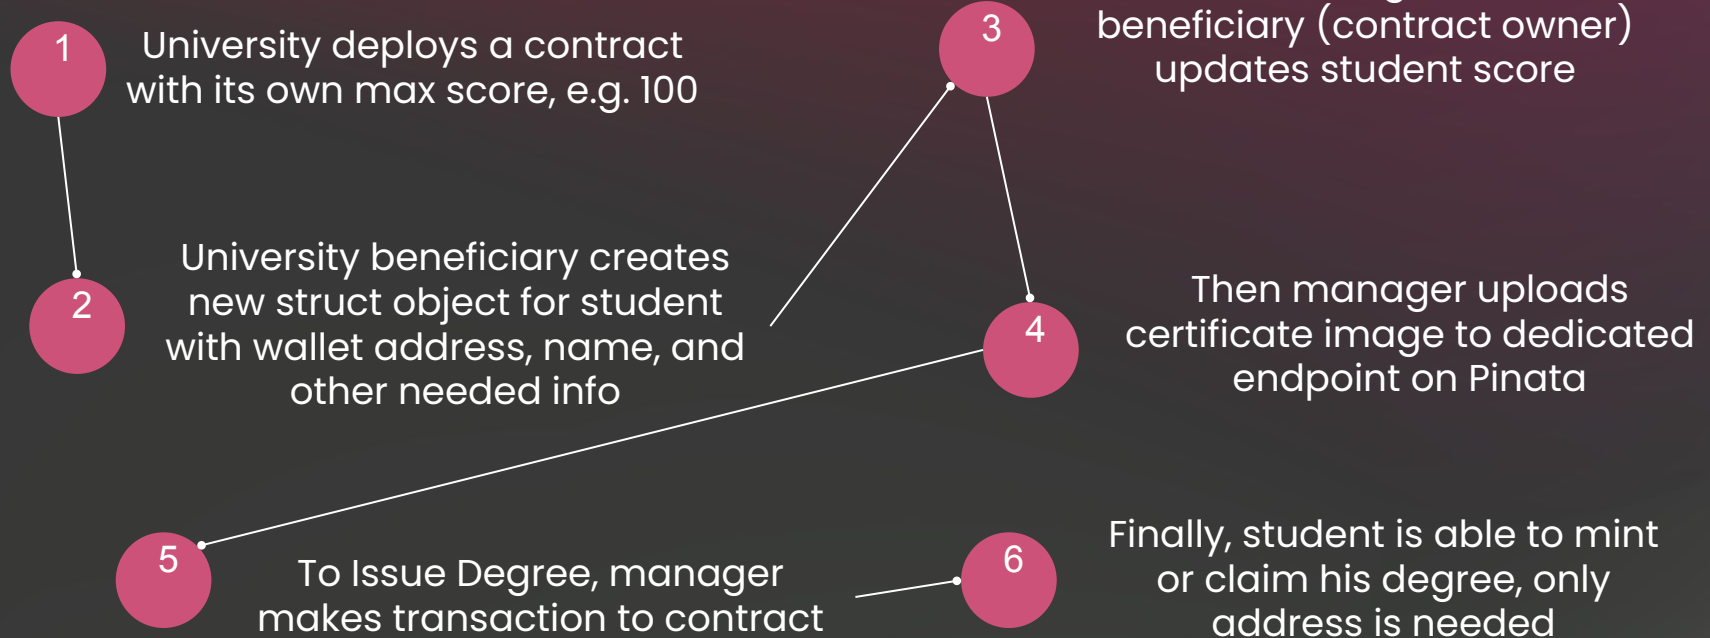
1

University deploys a contract with its own max score, e.g. 100

2

University beneficiary creates new struct object for student with wallet address, name, and other needed info

3

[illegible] beneficiary (contract owner) updates student score

4

Then manager uploads certificate image to dedicated endpoint on Pinata

5

To Issue Degree, manager makes transaction to contract

6

Finally, student is able to mint or claim his degree, only address is needed